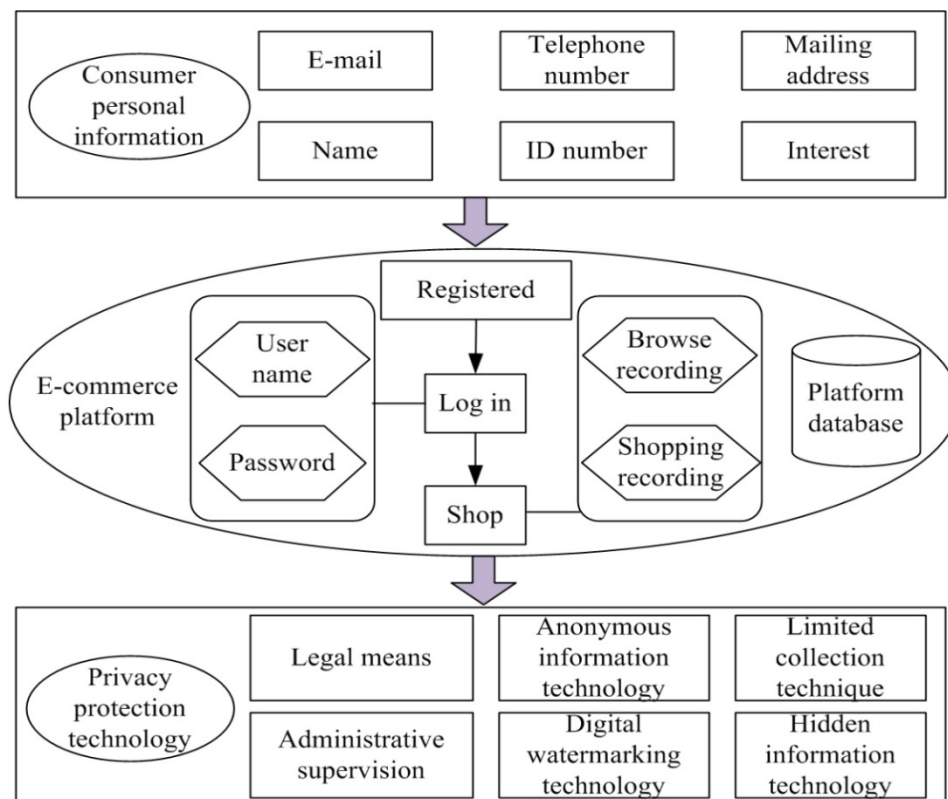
Consumer personal information

E-mail

Telephone number

Mailing address

Name

ID number

Interest

E-commerce platform

Registered

User name

Password

Log in

Shop

Browse recording

Shopping recording

Platform database

Privacy protection technology

Legal means

Anonymous information technology

Limited collection technique

Administrative supervision

Digital watermarking technology

Hidden information technology